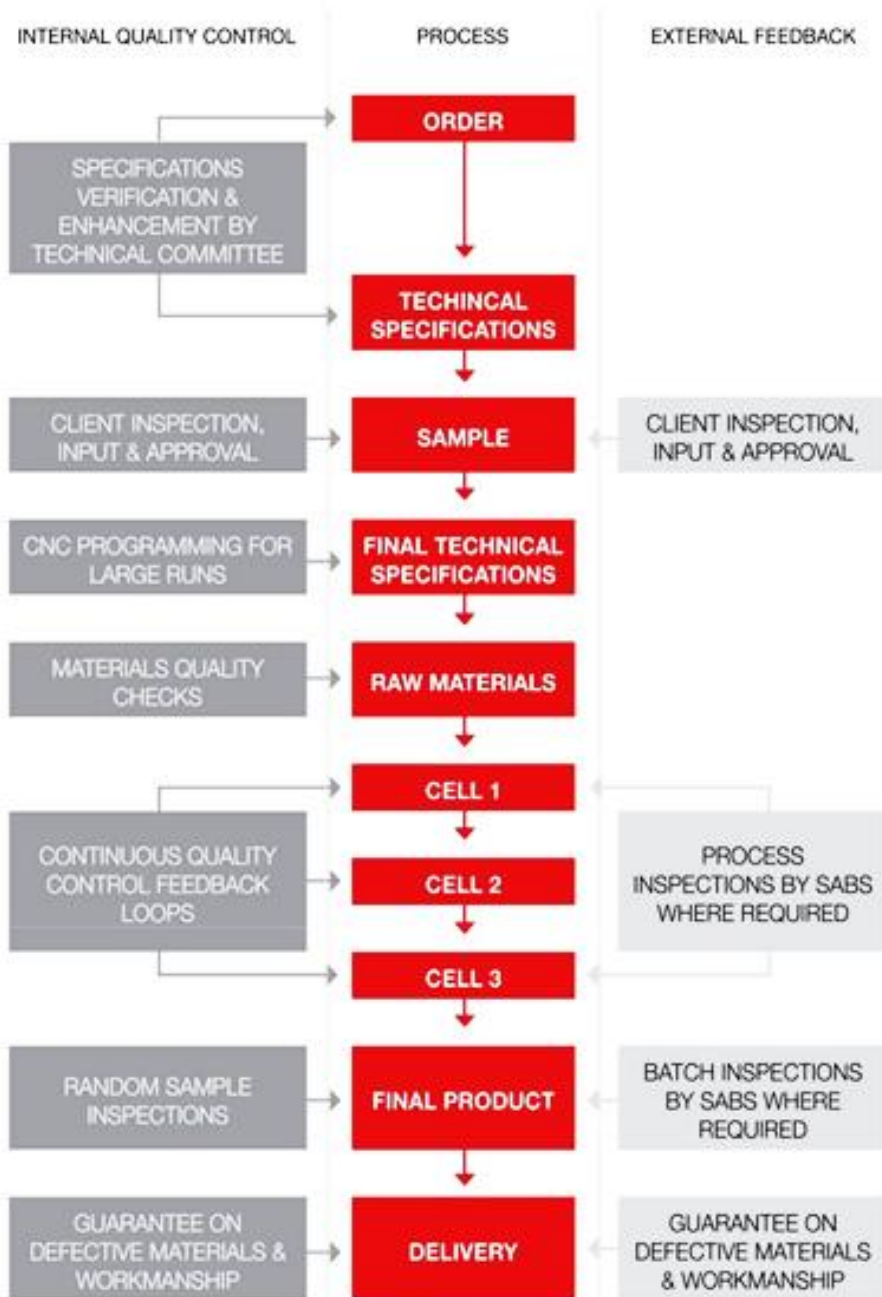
INTERNAL QUALITY CONTROL

PROCESS

EXTERNAL FEEDBACK

ORDER

SPECIFICATIONS VERIFICATION & ENHANCEMENT BY TECHNICAL COMMITTEE

TECHINCAL SPECIFICATIONS

CLIENT INSPECTION, INPUT & APPROVAL

SAMPLE

CLIENT INSPECTION, INPUT & APPROVAL

CNC PROGRAMMING FOR LARGE RUNS

FINAL TECHNICAL SPECIFICATIONS

MATERIALS QUALITY CHECKS

RAW MATERIALS

CELL 1

CONTINUOUS QUALITY CONTROL FEEDBACK LOOPS

CELL 2

PROCESS INSPECTIONS BY SABS WHERE REQUIRED

CELL 3

RANDOM SAMPLE INSPECTIONS

FINAL PRODUCT

BATCH INSPECTIONS BY SABS WHERE REQUIRED

GUARANTEE ON DEFECTIVE MATERIALS & WORKMANSHIP

DELIVERY

GUARANTEE ON DEFECTIVE MATERIALS & WORKMANSHIP